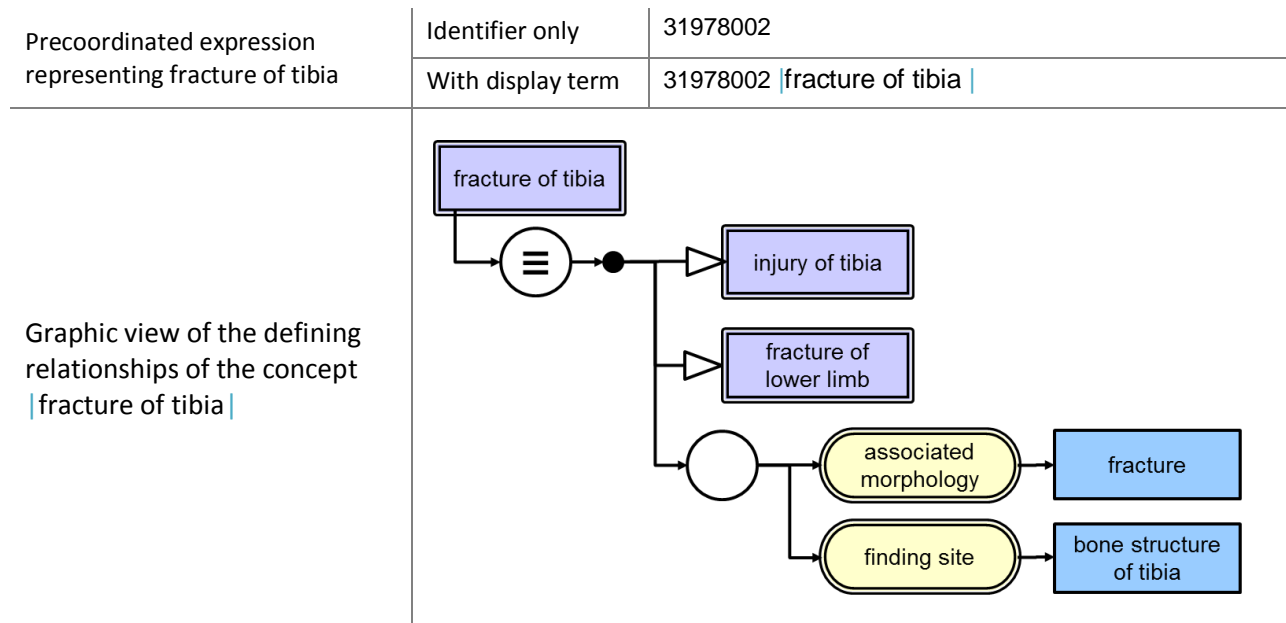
| Precoordinated expression representing fracture of tibia | Identifier only | 31978002 |
|---|---|---|
| | With display term | 31978002 \|fracture of tibia \| |

Graphic view of the defining relationships of the concept |fracture of tibia|

fracture of tibia

≡

injury of tibia

fracture of lower limb

associated morphology

fracture

finding site

bone structure of tibia